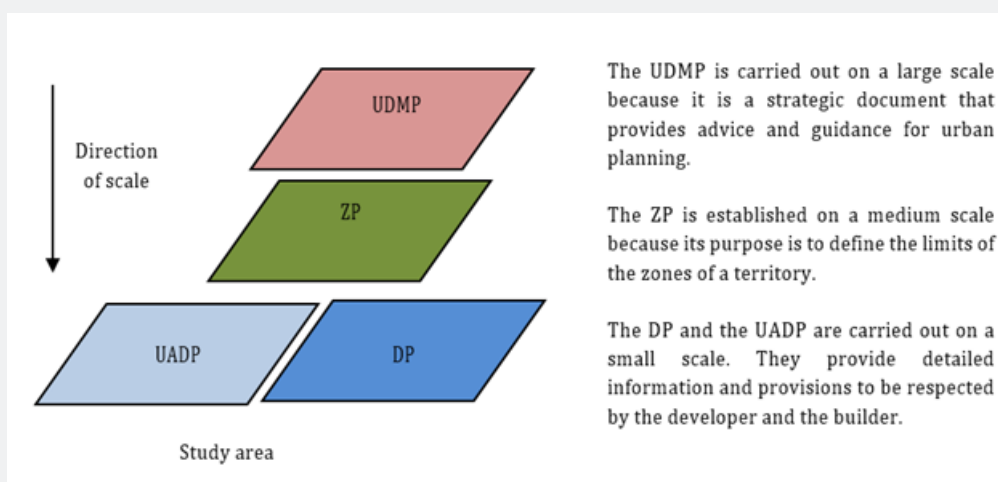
Direction of scale

UDMP

ZP

UADP

DP

Study area

The UDMP is carried out on a large scale because it is a strategic document that provides advice and guidance for urban planning.

The ZP is established on a medium scale because its purpose is to define the limits of the zones of a territory.

The DP and the UADP are carried out on a small scale. They provide detailed information and provisions to be respected by the developer and the builder.